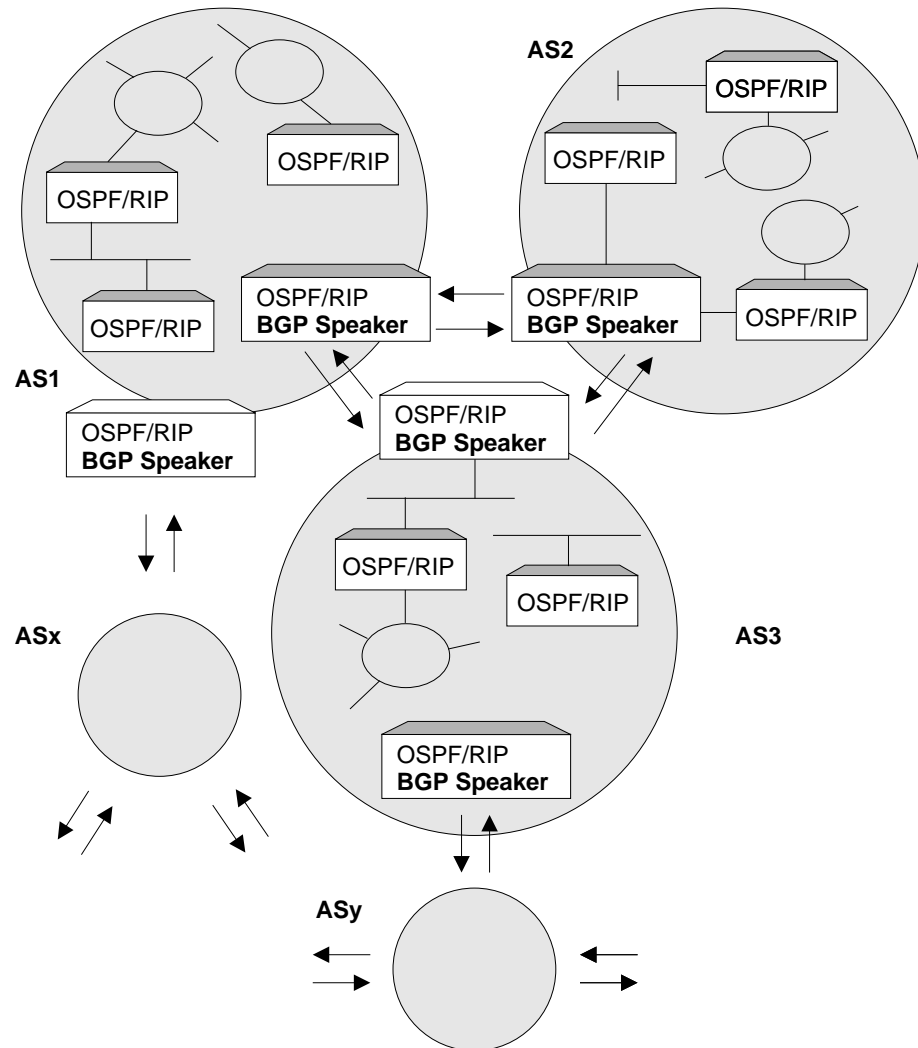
AS2

OSPF/RIP

OSPF/RIP

OSPF/RIP

OSPF/RIP

OSPF/RIP
BGP Speaker

OSPF/RIP
BGP Speaker

OSPF/RIP

OSPF/RIP

AS1

OSPF/RIP
BGP Speaker

OSPF/RIP
BGP Speaker

OSPF/RIP

OSPF/RIP

ASx

AS3

OSPF/RIP
BGP Speaker

ASy